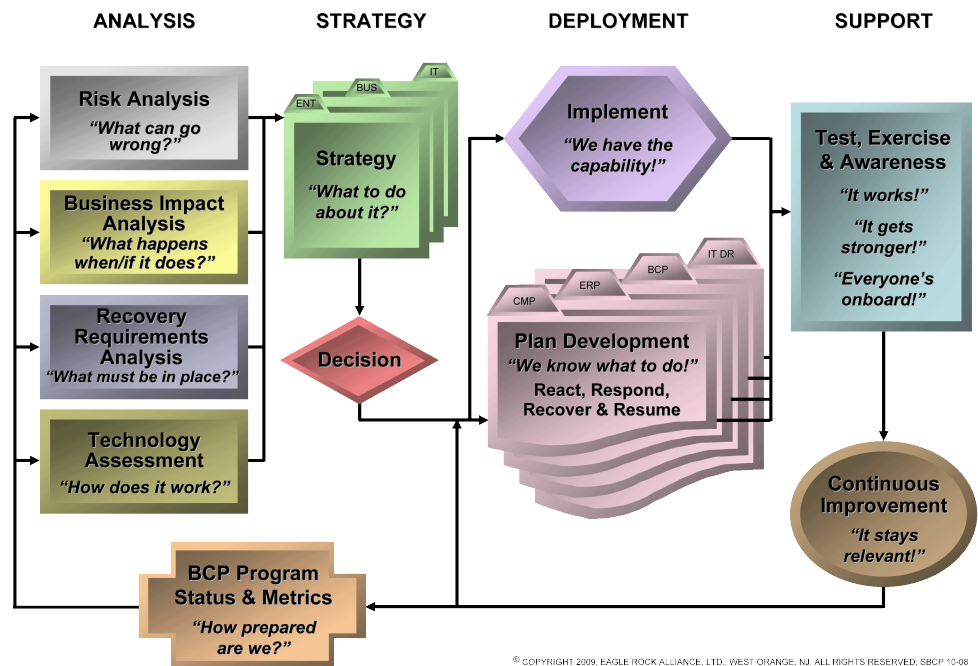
ANALYSIS

STRATEGY

DEPLOYMENT

SUPPORT

Risk Analysis
"What can go wrong?"

Business Impact Analysis
"What happens when/if it does?"

Recovery Requirements Analysis
"What must be in place?"

Technology Assessment
"How does it work?"

IT
BUS
ENT
Strategy
"What to do about it?"

Decision

Implement
"We have the capability!"

IT DR
BCP
ERP
CMP
Plan Development
"We know what to do!"
React, Respond, Recover & Resume

Test, Exercise & Awareness
"It works!"
"It gets stronger!"
"Everyone's onboard!"

Continuous Improvement
"It stays relevant!"

BCP Program Status & Metrics
"How prepared are we?"

© COPYRIGHT 2009, EAGLE ROCK ALLIANCE, LTD., WEST ORANGE, NJ. ALL RIGHTS RESERVED, SBCP 10-08